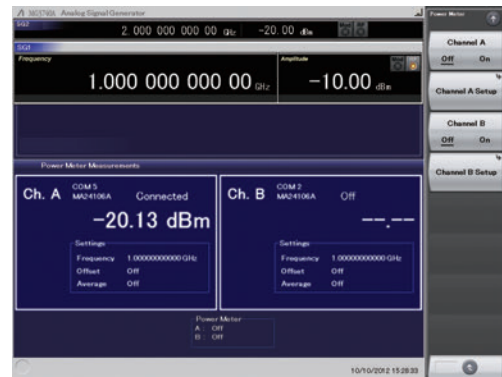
MG3740A Analog Signal Generator
SG1
2.000 000 000 00 GHz -20.00 dBm
SG1
Frequency
1.000 000 000 00 GHz
Amplitude
-10.00 dBm
Power Meter Measurements
Ch. A
COM 5
MA24106A
Connected
-20.13 dBm
Settings
Frequency 1.00000000000 GHz
Offset Off
Average Off
Ch. B
COM 2
MA24106A
Off
--.--
Settings
Frequency 1.00000000000 GHz
Offset Off
Average Off
Power Meter
A : Off
B : Off
10/10/2012 15:26:33
Power Meter
Channel A
Off On
Channel A Setup
Channel B
Off On
Channel B Setup